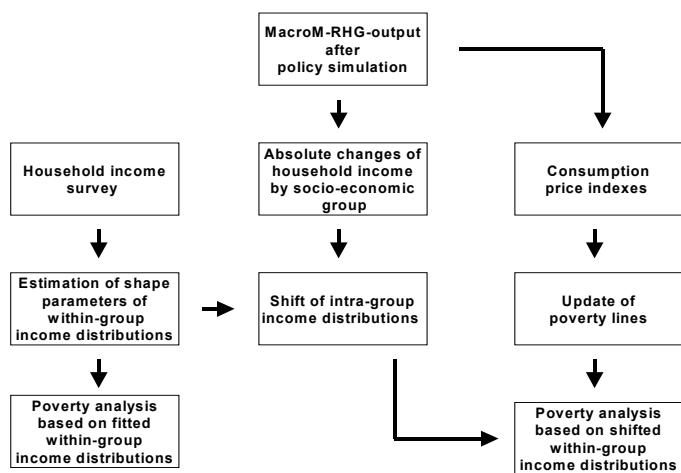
MacroM-RHG-output after policy simulation

Household income survey

Absolute changes of household income by socio-economic group

Consumption price indexes

Estimation of shape parameters of within-group income distributions

Shift of intra-group income distributions

Update of poverty lines

Poverty analysis based on fitted within-group income distributions

Poverty analysis based on shifted within-group income distributions